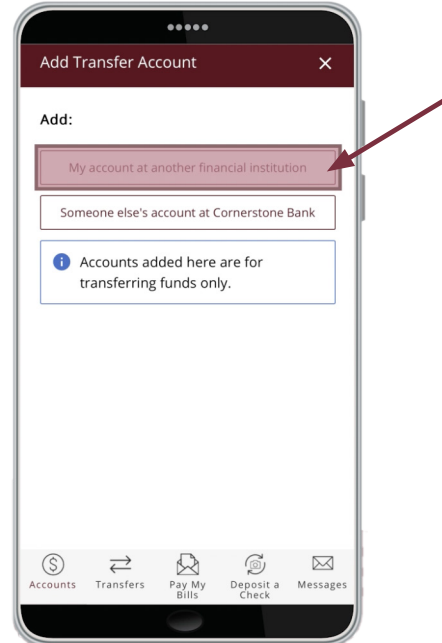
Add Transfer Account ×

Add:

My account at another financial institution

Someone else's account at Cornerstone Bank

Accounts added here are for transferring funds only.

Accounts
Transfers
Pay My Bills
Deposit a Check
Messages